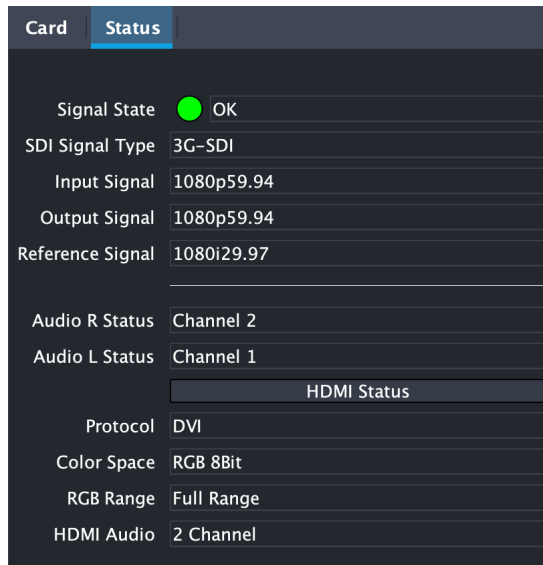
Card | Status

| | |
|---|---|
| Signal State | OK |
| SDI Signal Type | 3G-SDI |
| Input Signal | 1080p59.94 |
| Output Signal | 1080p59.94 |
| Reference Signal | 1080i29.97 |
| Audio R Status | Channel 2 |
| Audio L Status | Channel 1 |

HDMI Status

| | |
|---|---|
| Protocol | DVI |
| Color Space | RGB 8Bit |
| RGB Range | Full Range |
| HDMI Audio | 2 Channel |